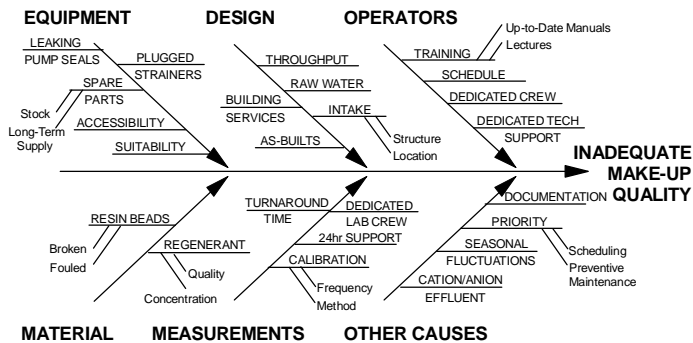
EQUIPMENT
DESIGN
OPERATORS

LEAKING
PUMP SEALS
PLUGGED
STRAINERS
SPARE
PARTS
Stock
Long-Term
Supply
ACCESSIBILITY
SUITABILITY

THROUGHPUT
RAW WATER
BUILDING
SERVICES
INTAKE
Structure
Location
AS-BUILTS

TRAINING
Up-to-Date Manuals
Lectures
SCHEDULE
DEDICATED CREW
DEDICATED TECH
SUPPORT

INADEQUATE
MAKE-UP
QUALITY

RESIN BEADS
Broken
Fouled
REGENERANT
Quality
Concentration

TURNAROUND
TIME
DEDICATED
LAB CREW
24hr SUPPORT
CALIBRATION
Frequency
Method

DOCUMENTATION
PRIORITY
Scheduling
Preventive
Maintenance
SEASONAL
FLUCTUATIONS
CATION/ANION
EFFLUENT

MATERIAL
MEASUREMENTS
OTHER CAUSES